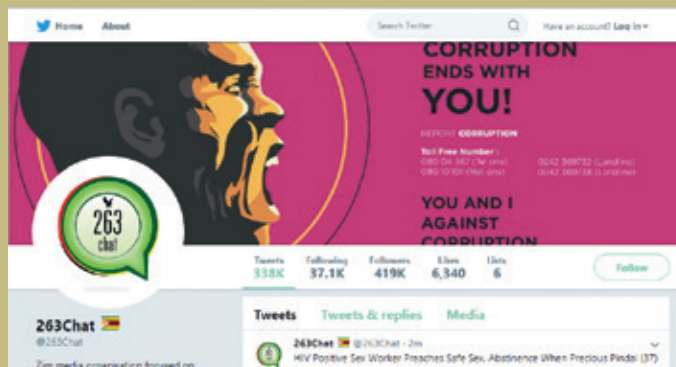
Home About

Search Twitter

Have an account? Log in

CORRUPTION ENDS WITH YOU!

REPORT CORRUPTION

Toll Free Number :
080 04 347 (Tel one) 0242 369732 (Landline)
080 10 101 (Net one) 0242 369758 (Landline)

YOU AND I AGAINST CORRUPTION

263 chat

| Tweets | Following | Followers | Likes | Lists |
|---|---|---|---|---|
| 338K | 37.1K | 419K | 6,340 | 6 |

Follow

263Chat
@263Chat

Zim media organisation focused on

Tweets Tweets & replies Media

263Chat @263Chat · 2m
HIV Positive Sex Worker Preaches Safe Sex, Abstinence When Precious Pindai (37)